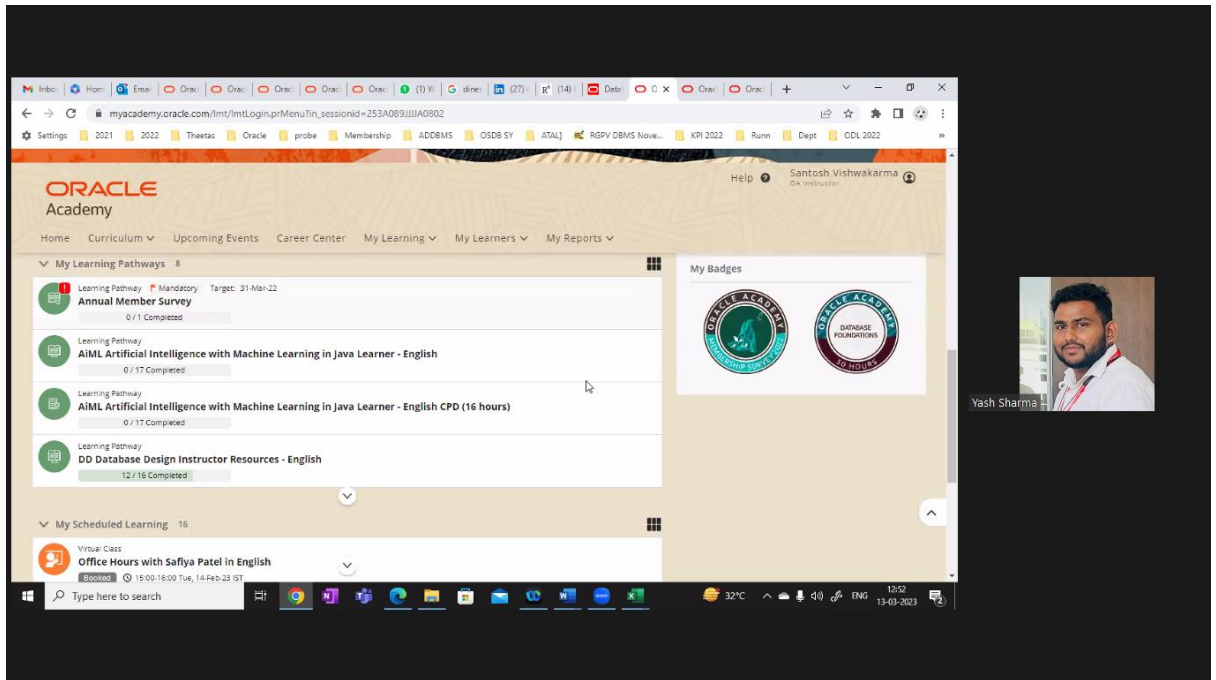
Inbox | Hom | Emai | Orac | Orac | Orac | Orac | Orac | (1) W | dines | (27) | (14) | Data | O | Orac | Orac | +

myacademy.oracle.com/lmt/lmtLogin.prMenu?in_sessionid=253A089JJJJA0802

Settings | 2021 | 2022 | Theetas | Oracle | probe | Membership | ADDBMS | OSDB SY | ATAL] | RGPV DBMS Nove... | KPI 2022 | Runn | Dept | ODL 2022

ORACLE
Academy

Help | Santosh Vishwakarma
OA Instructor

Home | Curriculum | Upcoming Events | Career Center | My Learning | My Learners | My Reports

My Learning Pathways 8

Learning Pathway | Mandatory | Target: 31-Mar-22
Annual Member Survey
0 / 1 Completed

Learning Pathway
AiML Artificial Intelligence with Machine Learning in Java Learner - English
0 / 17 Completed

Learning Pathway
AiML Artificial Intelligence with Machine Learning in Java Learner - English CPD (16 hours)
0 / 17 Completed

Learning Pathway
DD Database Design Instructor Resources - English
12 / 16 Completed

My Scheduled Learning 16

Virtual Class
Office Hours with Safiya Patel in English
Booked | 15:00-16:00 Tue, 14-Feb-23 IST

My Badges

ORACLE ACADEMY
MEMBERSHIP SURVEY 2022

ORACLE ACADEMY
DATABASE FOUNDATIONS
30 HOURS

Yash Sharma

Type here to search

32°C | ENG | 12:52 | 13-03-2023 | 2